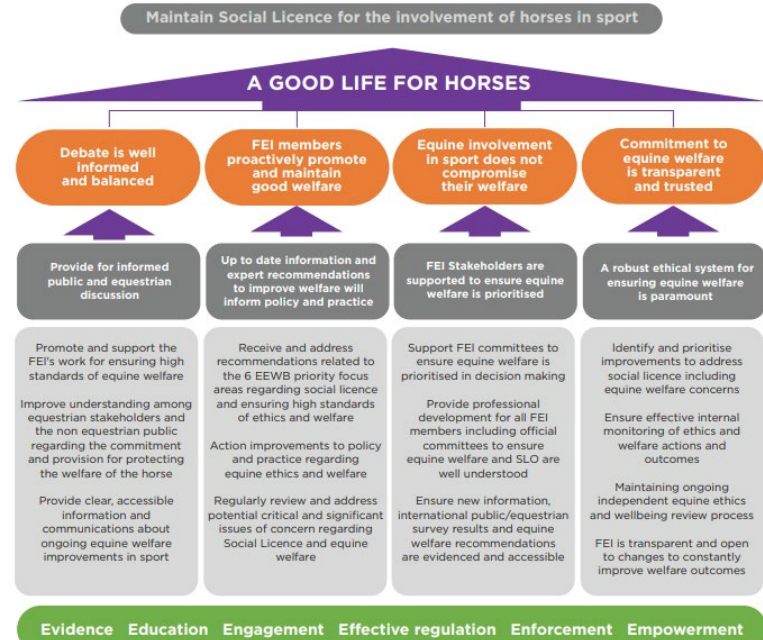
Maintain Social Licence for the involvement of horses in sport

A GOOD LIFE FOR HORSES

Debate is well informed and balanced

FEI members proactively promote and maintain good welfare

Equine involvement in sport does not compromise their welfare

Commitment to equine welfare is transparent and trusted

Provide for informed public and equestrian discussion

Up to date information and expert recommendations to improve welfare will inform policy and practice

FEI Stakeholders are supported to ensure equine welfare is prioritised

A robust ethical system for ensuring equine welfare is paramount

Promote and support the FEI's work for ensuring high standards of equine welfare

Improve understanding among equestrian stakeholders and the non equestrian public regarding the commitment and provision for protecting the welfare of the horse

Provide clear, accessible information and communications about ongoing equine welfare improvements in sport

Receive and address recommendations related to the 6 EEWB priority focus areas regarding social licence and ensuring high standards of ethics and welfare

Action improvements to policy and practice regarding equine ethics and welfare

Regularly review and address potential critical and significant issues of concern regarding Social Licence and equine welfare

Support FEI committees to ensure equine welfare is prioritised in decision making

Provide professional development for all FEI members including official committees to ensure equine welfare and SLO are well understood

Ensure new information, international public/equestrian survey results and equine welfare recommendations are evidenced and accessible

Identify and prioritise improvements to address social licence including equine welfare concerns

Ensure effective internal monitoring of ethics and welfare actions and outcomes

Maintaining ongoing independent equine ethics and wellbeing review process

FEI is transparent and open to changes to constantly improve welfare outcomes

Evidence Education Engagement Effective regulation Enforcement Empowerment